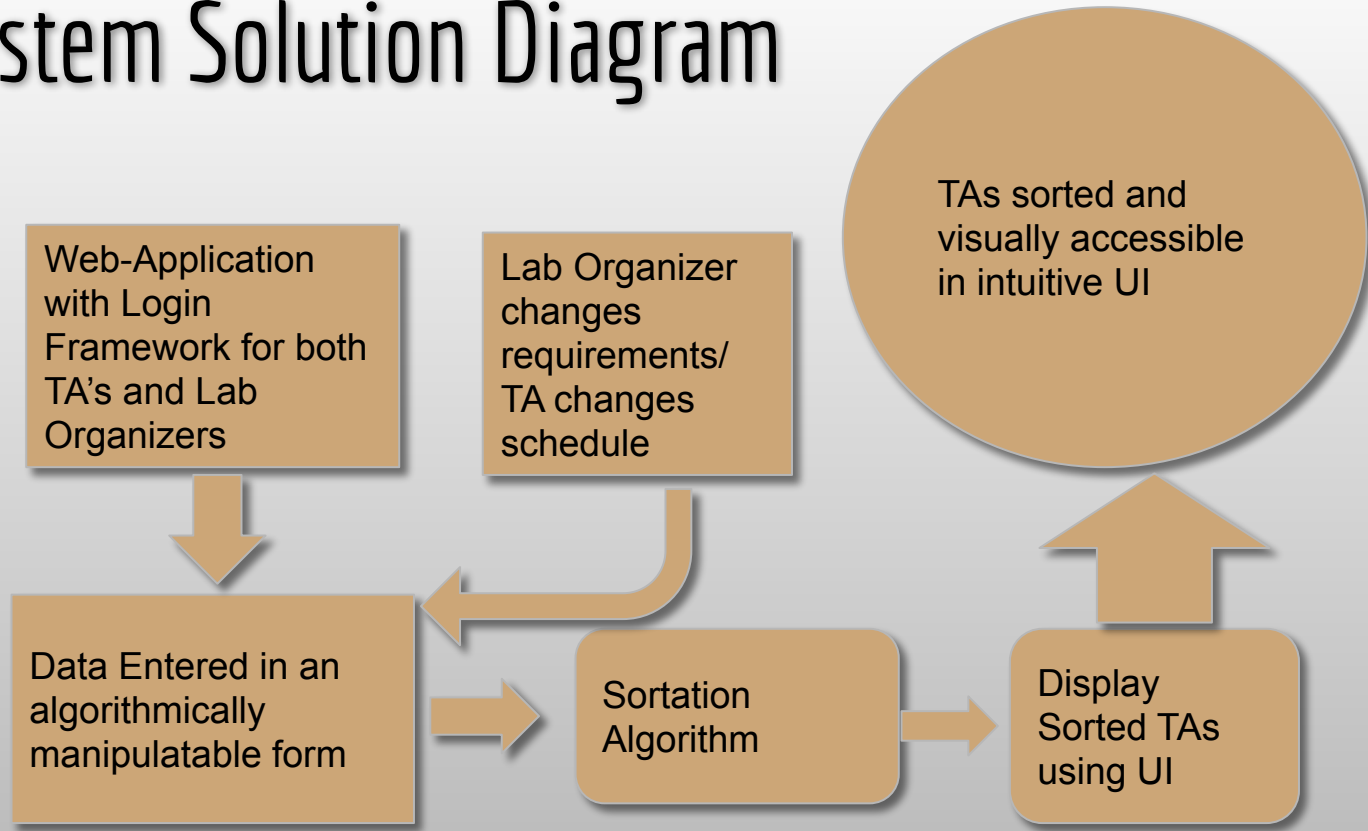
stem Solution Diagram

Web-Application with Login Framework for both TA's and Lab Organizers

Lab Organizer changes requirements/ TA changes schedule

TAs sorted and visually accessible in intuitive UI

Data Entered in an algorithmically manipulatable form

Sortation Algorithm

Display Sorted TAs using UI